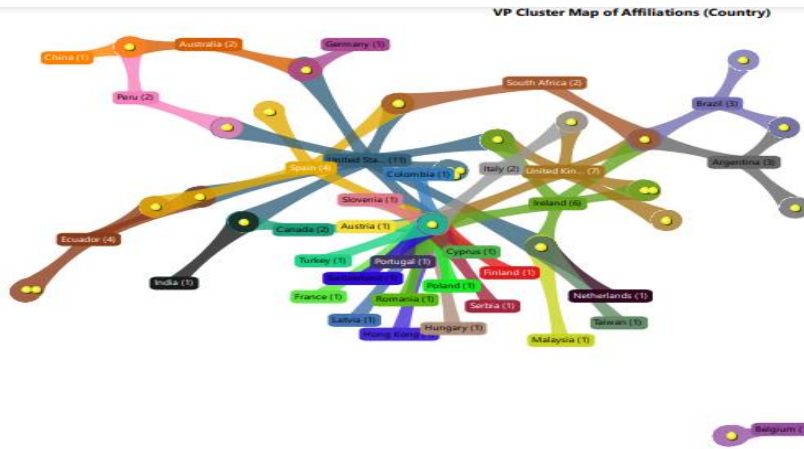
VP Cluster Map of Affiliations (Country)

China (1)
Australia (2)
Germany (1)
South Africa (2)
Peru (2)
Brazil (3)
United Sta... (11)
Spain (4)
Colombia (1)
Italy (2)
United Kin... (7)
Argentina (3)
Slovenia (1)
Ireland (6)
Canada (2)
Austria (1)
Ecuador (4)
Cyprus (1)
Turkey (1)
Portugal (1)
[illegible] (1)
Finland (1)
India (1)
Poland (1)
France (1)
Romania (1)
Netherlands (1)
Serbia (1)
Latvia (1)
Hungary (1)
Taiwan (1)
Hong Kong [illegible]
Malaysia (1)
Belgium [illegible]